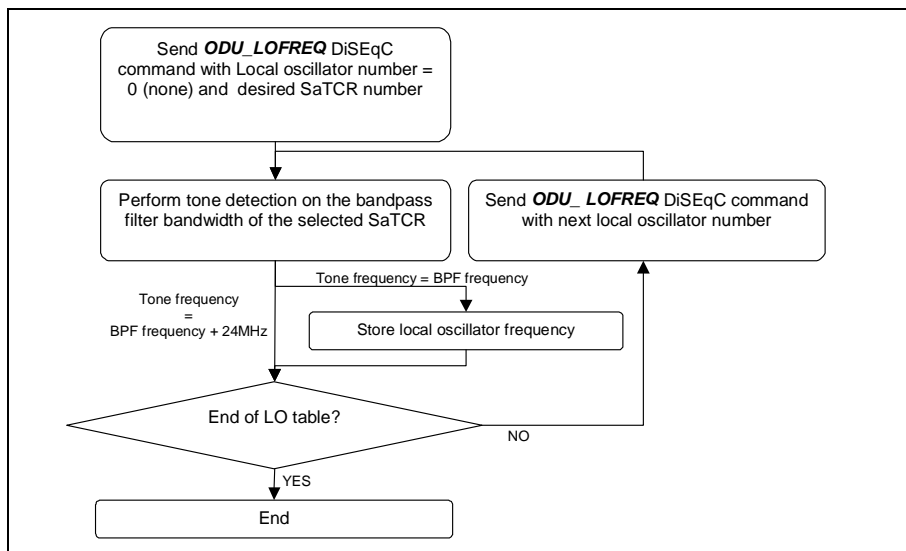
Send ***ODU_LOFREQ*** DiSEqC command with Local oscillator number = 0 (none) and desired SaTCR number

Perform tone detection on the bandpass filter bandwidth of the selected SaTCR

Send ***ODU_ LOFREQ*** DiSEqC command with next local oscillator number

Tone frequency = BPF frequency

Tone frequency = BPF frequency + 24MHz

Store local oscillator frequency

End of LO table?

NO

YES

End